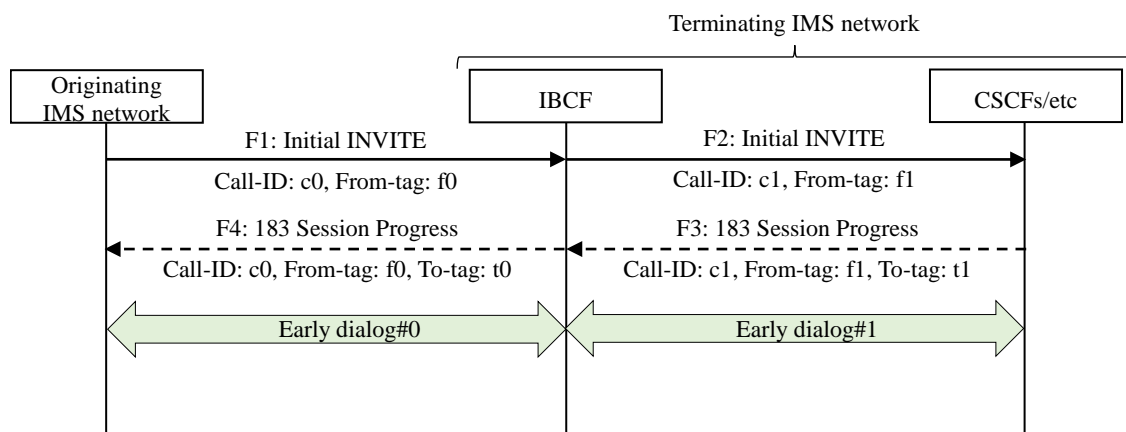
Terminating IMS network

Originating IMS network

IBCF

CSCFs/etc

F1: Initial INVITE

Call-ID: c0, From-tag: f0

F2: Initial INVITE

Call-ID: c1, From-tag: f1

F4: 183 Session Progress

Call-ID: c0, From-tag: f0, To-tag: t0

F3: 183 Session Progress

Call-ID: c1, From-tag: f1, To-tag: t1

Early dialog#0

Early dialog#1